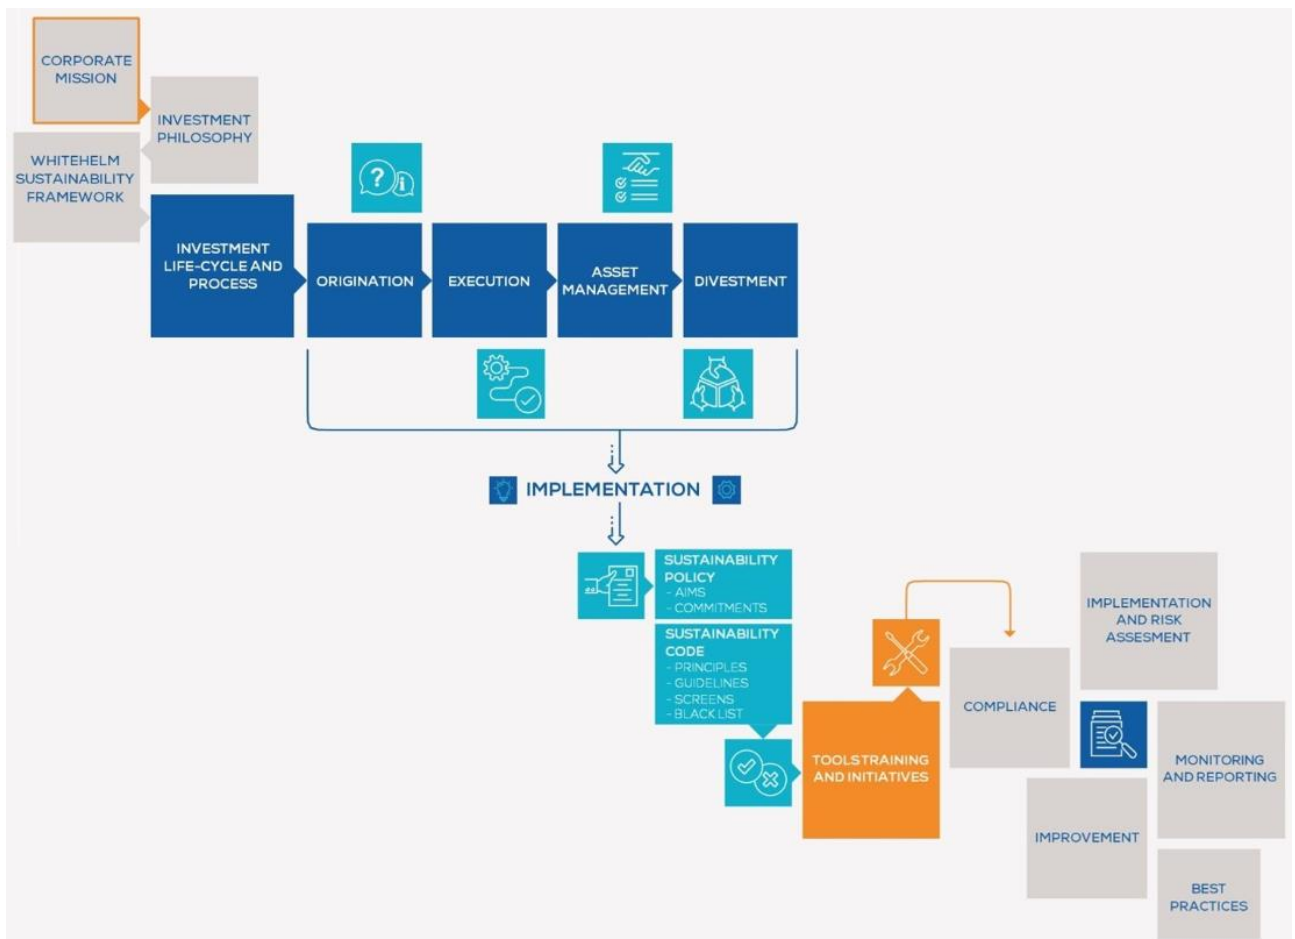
CORPORATE MISSION

INVESTMENT PHILOSOPHY

WHITEHELM SUSTAINABILITY FRAMEWORK

INVESTMENT LIFE-CYCLE AND PROCESS

ORIGINATION

EXECUTION

ASSET MANAGEMENT

DIVESTMENT

IMPLEMENTATION

SUSTAINABILITY POLICY
- AIMS
- COMMITMENTS

SUSTAINABILITY CODE
- PRINCIPLES
- GUIDELINES
- SCREENS
- BLACK LIST

TOOLSTRAINING AND INITIATIVES

COMPLIANCE

IMPLEMENTATION AND RISK ASSESMENT

MONITORING AND REPORTING

IMPROVEMENT

BEST PRACTICES